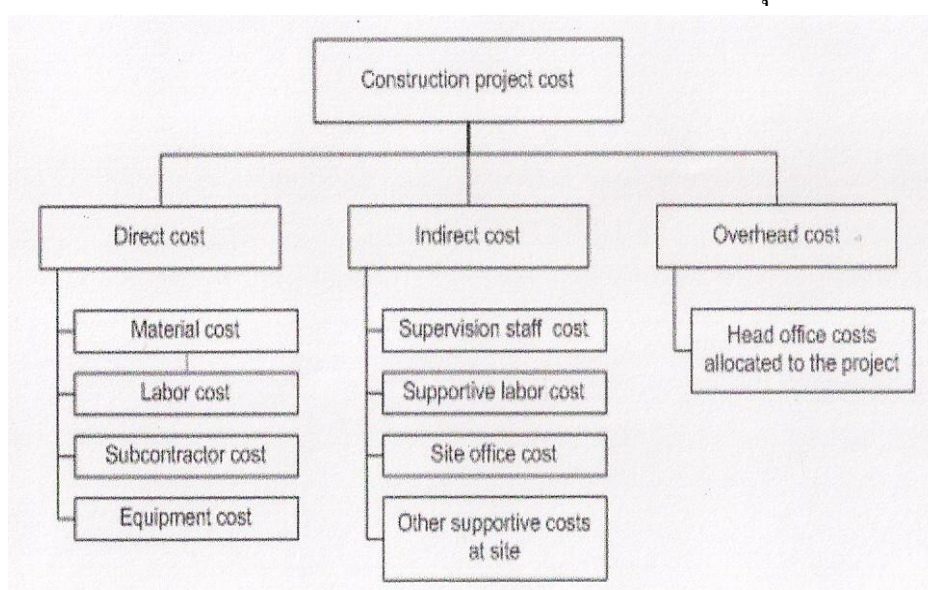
Construction project cost

Direct cost

Material cost

Labor cost

Subcontractor cost

Equipment cost

Indirect cost

Supervision staff cost

Supportive labor cost

Site office cost

Other supportive costs at site

Overhead cost

Head office costs allocated to the project